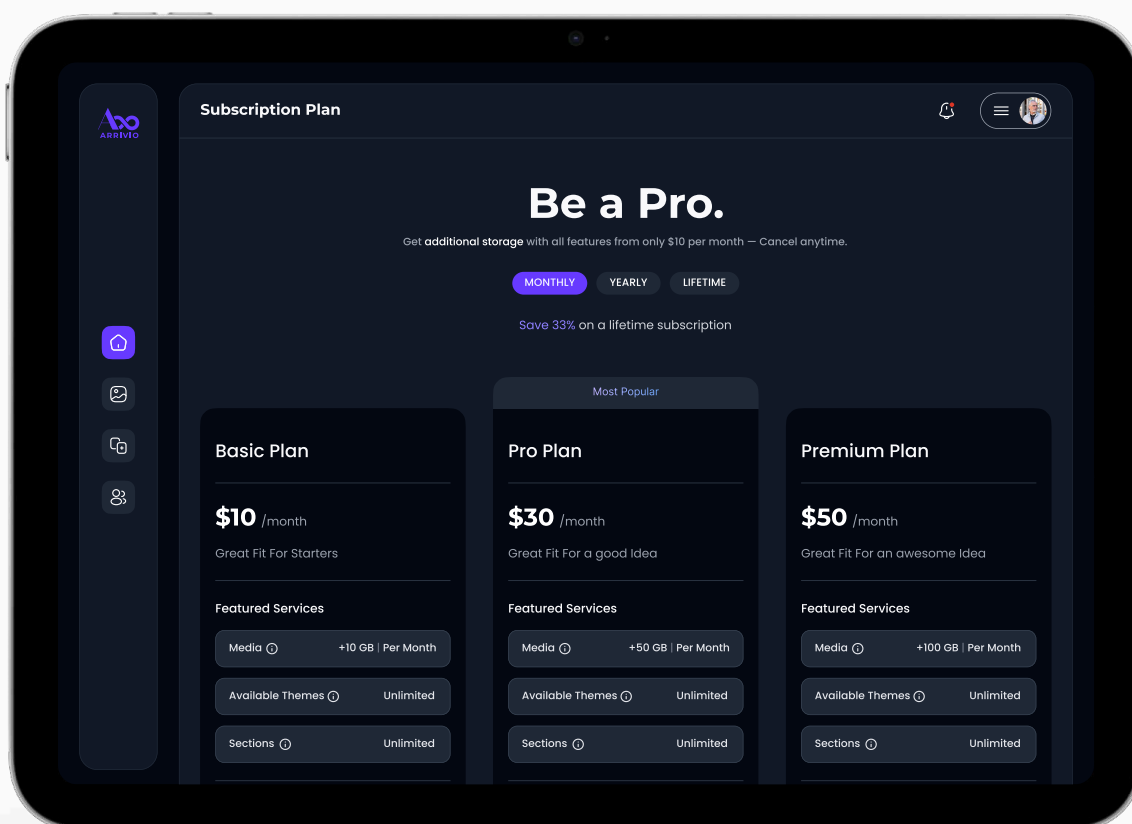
ARRIVIO

Subscription Plan

Be a Pro.

Get additional storage with all features from only $10 per month — Cancel anytime.

MONTHLY YEARLY LIFETIME

Save 33% on a lifetime subscription

Basic Plan

$10 /month

Great Fit For Starters

Featured Services

Media +10 GB | Per Month

Available Themes Unlimited

Sections Unlimited

Most Popular

Pro Plan

$30 /month

Great Fit For a good Idea

Featured Services

Media +50 GB | Per Month

Available Themes Unlimited

Sections Unlimited

Premium Plan

$50 /month

Great Fit For an awesome Idea

Featured Services

Media +100 GB | Per Month

Available Themes Unlimited

Sections Unlimited